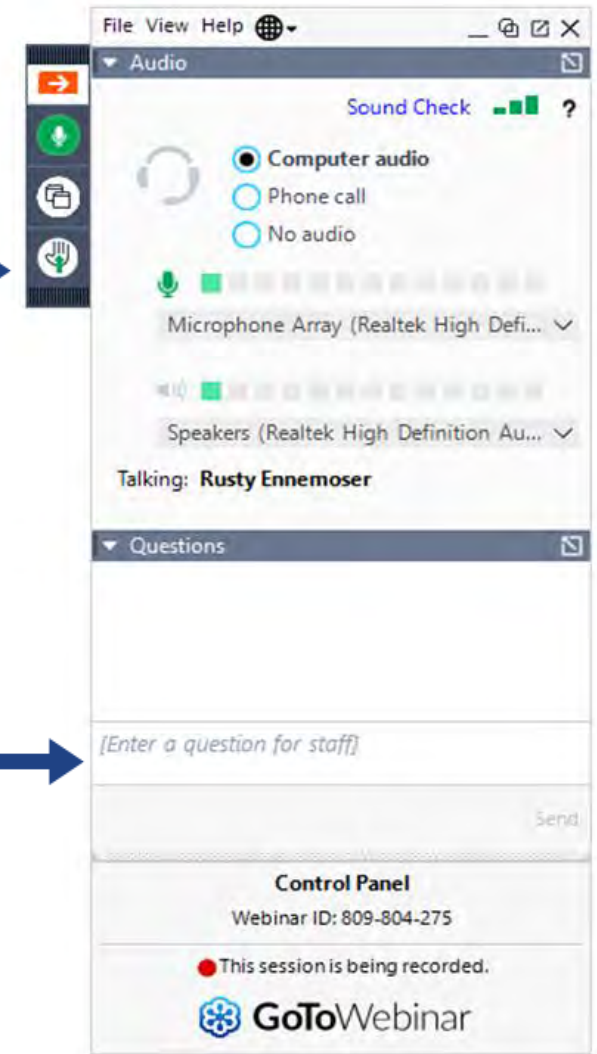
File View Help

Audio

Sound Check ?

Computer audio
Phone call
No audio

Microphone Array (Realtek High Defi...

Speakers (Realtek High Definition Au...

Talking: Rusty Ennemoser

Questions

[Enter a question for staff]

Send

Control Panel
Webinar ID: 809-804-275

This session is being recorded.

GoToWebinar